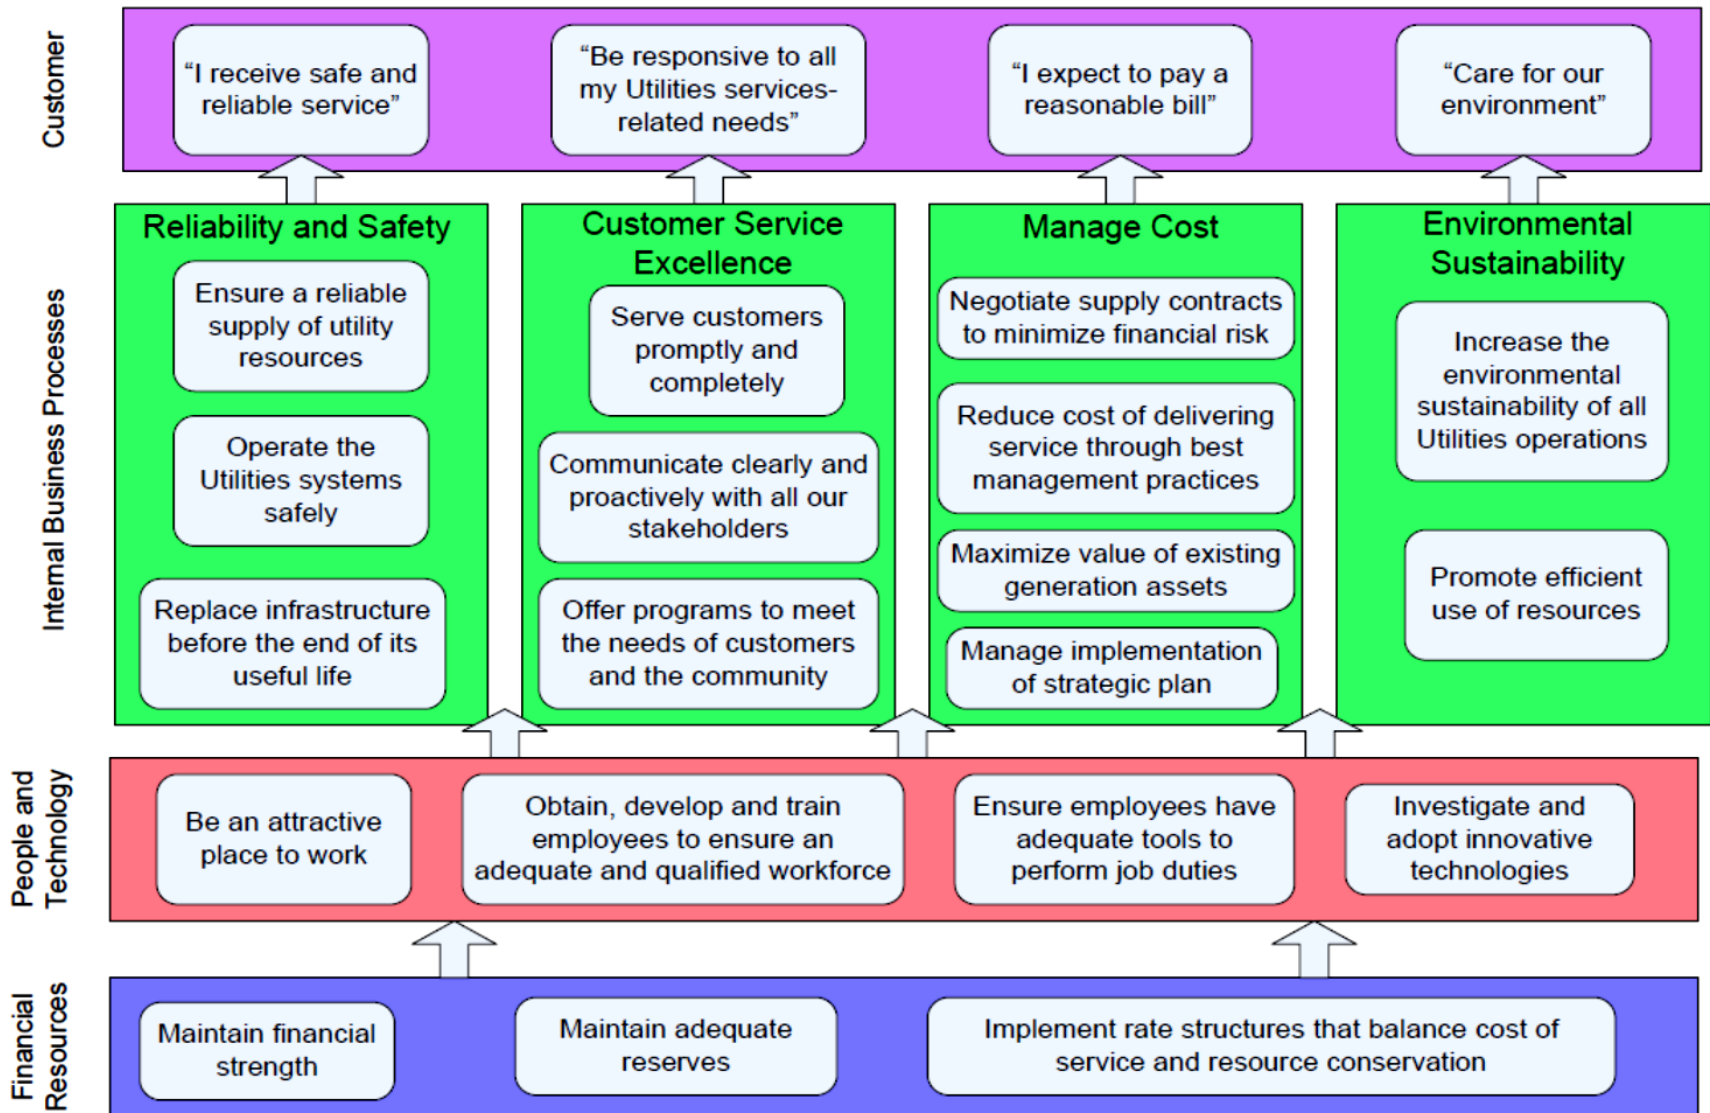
Customer

"I receive safe and reliable service"

"Be responsive to all my Utilities services-related needs"

"I expect to pay a reasonable bill"

"Care for our environment"

Internal Business Processes

Reliability and Safety

Ensure a reliable supply of utility resources

Operate the Utilities systems safely

Replace infrastructure before the end of its useful life

Customer Service Excellence

Serve customers promptly and completely

Communicate clearly and proactively with all our stakeholders

Offer programs to meet the needs of customers and the community

Manage Cost

Negotiate supply contracts to minimize financial risk

Reduce cost of delivering service through best management practices

Maximize value of existing generation assets

Manage implementation of strategic plan

Environmental Sustainability

Increase the environmental sustainability of all Utilities operations

Promote efficient use of resources

People and Technology

Be an attractive place to work

Obtain, develop and train employees to ensure an adequate and qualified workforce

Ensure employees have adequate tools to perform job duties

Investigate and adopt innovative technologies

Financial Resources

Maintain financial strength

Maintain adequate reserves

Implement rate structures that balance cost of service and resource conservation